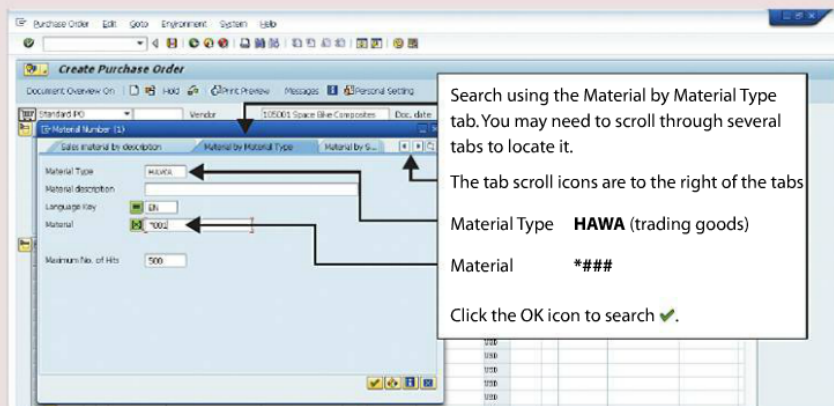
Purchase Order Edit Goto Environment System Help

Create Purchase Order

Document Overview On Hold Print Preview Messages Personal Setting

Standard PO Vendor 105001 Space Bike Composites Doc. date

Material Number (1)

Sales material by description Material by Material Type Material by G...

Material Type HAWA

Material description

Language Key EN

Material *001

Maximum No. of Hits 500

Search using the Material by Material Type tab. You may need to scroll through several tabs to locate it.

The tab scroll icons are to the right of the tabs

Material Type HAWA (trading goods)

Material *###

Click the OK icon to search ✔.

USD
USD
USD
USD
USD
USD
USD
USD